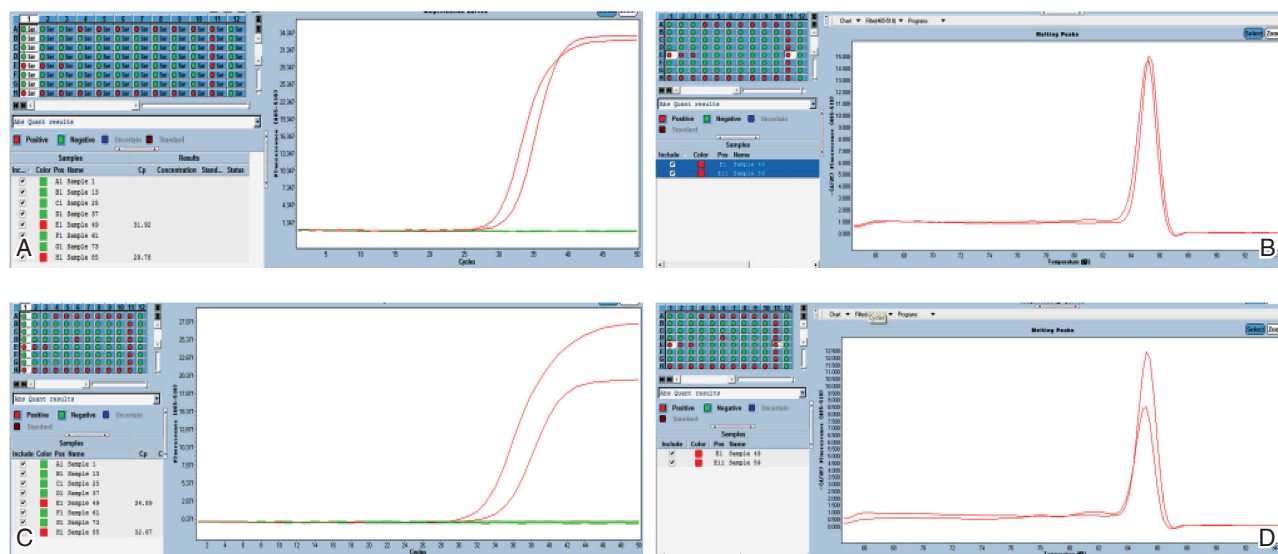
A

Abs Quant results

Positive Negative Uncertain Standard

Samples Results

| Inc... | Color | Pos | Name | Cp | Concentration | Stand... | Status |
|---|---|---|---|---|---|---|---|
| ✓ | | A1 | Sample 1 | | | | |
| ✓ | | B1 | Sample 13 | | | | |
| ✓ | | C1 | Sample 25 | | | | |
| ✓ | | D1 | Sample 37 | | | | |
| ✓ | | E1 | Sample 49 | 31.92 | | | |
| ✓ | | F1 | Sample 61 | | | | |
| ✓ | | G1 | Sample 73 | | | | |
| ✓ | | H1 | Sample 85 | 29.76 | | | |

Amplification Curves

Fluorescence (465-510)

34.347, 31.247, 28.147, 25.047, 22.147, 19.047, 16.047, 13.047, 10.047, 7.347, 4.547, 1.547

Cycles

5 10 15 20 25 30 35 40 45 50

B

Chart Filter(465-510) Programs

Melting Peaks

Select Zoom

Abs Quant results

Positive Negative Uncertain Standard

Samples

| Include | Color | Pos | Name |
|---|---|---|---|
| ✓ | | E1 | Sample 49 |
| ✓ | | E11 | Sample 59 |

-(d/dT) Fluorescence (465-510)

15.000 14.000 13.000 12.000 11.000 10.000 9.000 8.000 7.000 6.000 5.000 4.000 3.000 2.000 1.000 0.000

Temperature (°C)

66 68 70 72 74 76 78 80 82 84 86 88 90 92

C

Abs Quant results

Positive Negative Uncertain Standard

Samples

| Include | Color | Pos | Name | Cp |
|---|---|---|---|---|
| ✓ | | A1 | Sample 1 | |
| ✓ | | B1 | Sample 13 | |
| ✓ | | C1 | Sample 25 | |
| ✓ | | D1 | Sample 37 | |
| ✓ | | E1 | Sample 49 | 34.89 |
| ✓ | | F1 | Sample 61 | |
| ✓ | | G1 | Sample 73 | |
| ✓ | | H1 | Sample 85 | 32.67 |

Fluorescence (465-510)

27.071 25.371 21.571 18.871 15.771 12.871 10.171 7.871 5.371 2.871 0.271

Cycles

2 4 6 8 10 12 14 16 18 20 22 24 26 28 30 32 34 36 38 40 42 44 46 48 50

D

Chart Filter Cycles Programs

Melting Peaks

Select Zoom

Abs Quant results

Positive Negative Uncertain Standard

Samples

| Include | Color | Pos | Name |
|---|---|---|---|
| ✓ | | E1 | Sample 49 |
| ✓ | | E11 | Sample 59 |

-(d/dT) Fluorescence (465-510)

12.000 11.500 11.000 10.500 10.000 9.500 9.000 8.500 8.000 7.500 7.000 6.500 6.000 5.500 5.000 4.500 4.000 3.500 3.000 2.500 2.000 1.500 1.000 0.500 0.000

Temperature (°C)

66 68 70 72 74 76 78 80 82 84 86 88 90 92